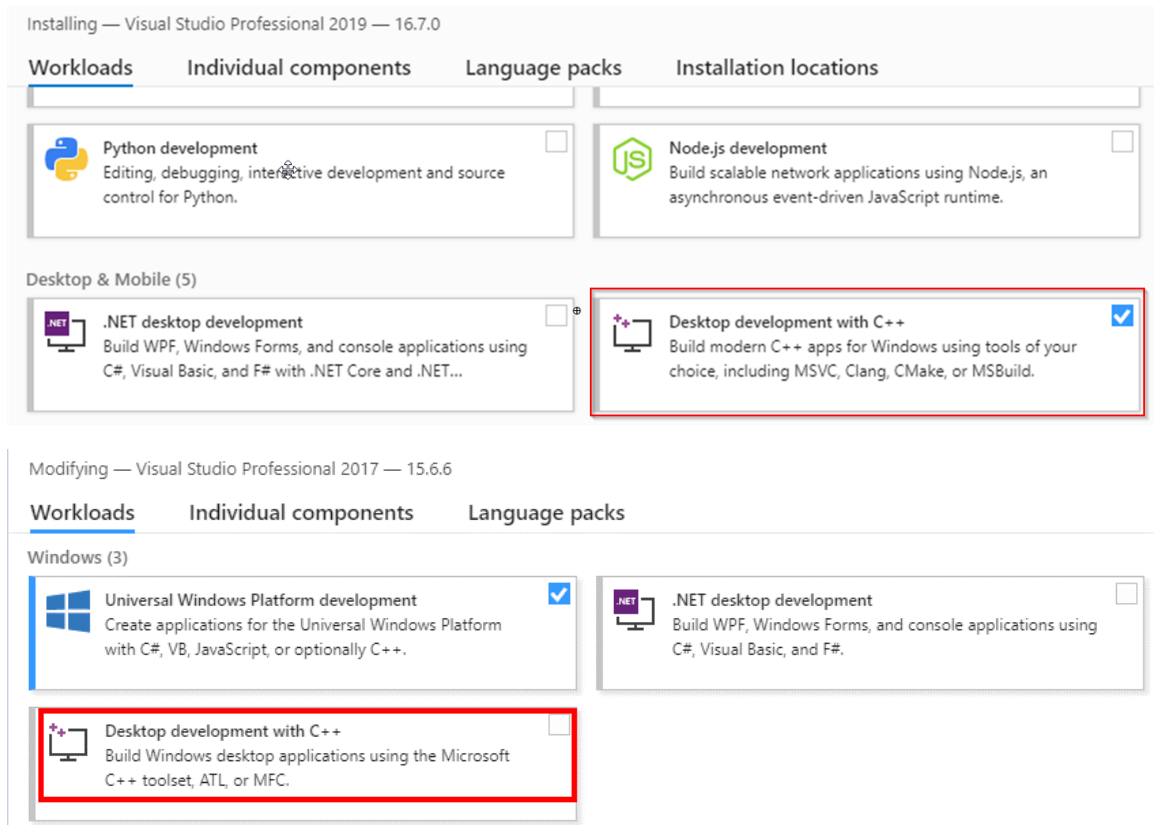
Installing — Visual Studio Professional 2019 — 16.7.0

Workloads Individual components Language packs Installation locations

Python development
Editing, debugging, interactive development and source control for Python.

Node.js development
Build scalable network applications using Node.js, an asynchronous event-driven JavaScript runtime.

Desktop & Mobile (5)

.NET

.NET desktop development
Build WPF, Windows Forms, and console applications using C#, Visual Basic, and F# with .NET Core and .NET...

Desktop development with C++
Build modern C++ apps for Windows using tools of your choice, including MSVC, Clang, CMake, or MSBuild.

Modifying — Visual Studio Professional 2017 — 15.6.6

Workloads Individual components Language packs

Windows (3)

Universal Windows Platform development
Create applications for the Universal Windows Platform with C#, VB, JavaScript, or optionally C++.

.NET

.NET desktop development
Build WPF, Windows Forms, and console applications using C#, Visual Basic, and F#.

Desktop development with C++
Build Windows desktop applications using the Microsoft C++ toolset, ATL, or MFC.